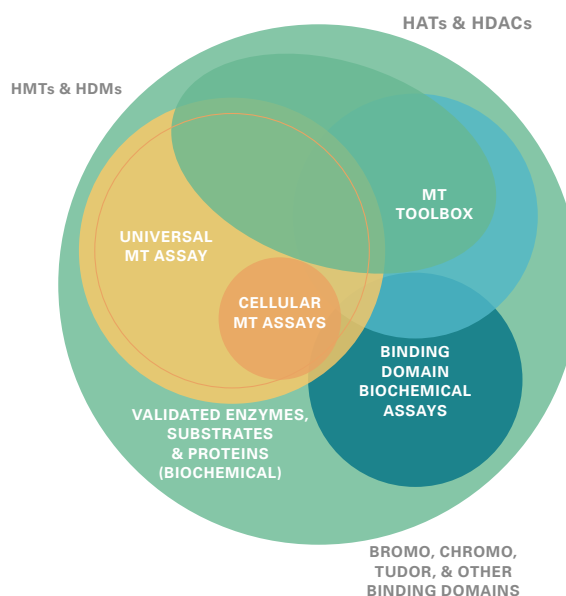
HATs & HDACs

HMTs & HDMs

MT TOOLBOX

UNIVERSAL MT ASSAY

CELLULAR MT ASSAYS

BINDING DOMAIN BIOCHEMICAL ASSAYS

VALIDATED ENZYMES, SUBSTRATES & PROTEINS (BIOCHEMICAL)

BROMO, CHROMO, TUDOR, & OTHER BINDING DOMAINS